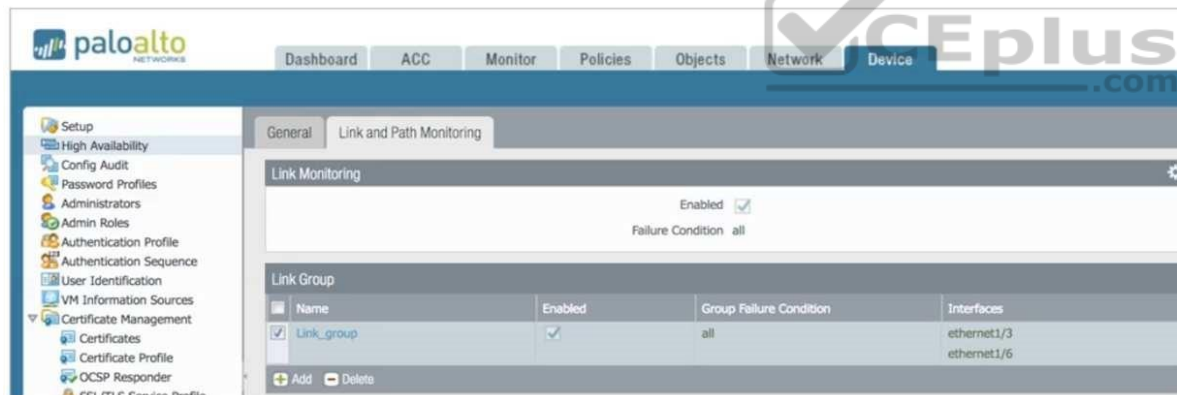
paloalto NETWORKS

Dashboard ACC Monitor Policies Objects Network Device

VCEplus .com

Setup
High Availability
Config Audit
Password Profiles
Administrators
Admin Roles
Authentication Profile
Authentication Sequence
User Identification
VM Information Sources
Certificate Management
Certificates
Certificate Profile
OCSP Responder
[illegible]

General Link and Path Monitoring

Link Monitoring

Enabled ✓
Failure Condition all

Link Group

| | Name | Enabled | Group Failure Condition | Interfaces |
|---|---|---|---|---|
| ✓ | Link_group | ✓ | all | ethernet1/3 ethernet1/6 |

Add Delete